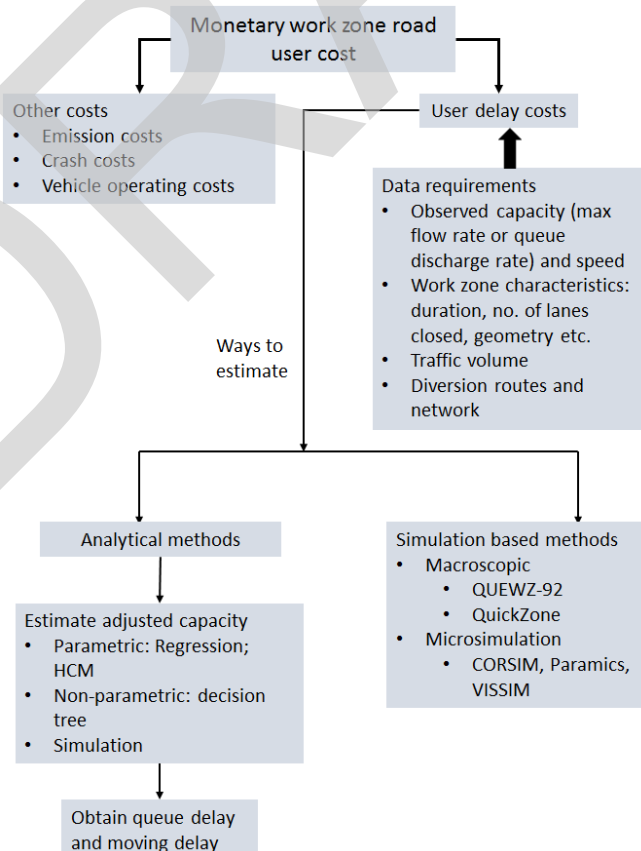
Monetary work zone road user cost

Other costs
- Emission costs
- Crash costs
- Vehicle operating costs

User delay costs

Data requirements
- Observed capacity (max flow rate or queue discharge rate) and speed
- Work zone characteristics: duration, no. of lanes closed, geometry etc.
- Traffic volume
- Diversion routes and network

Ways to estimate

Analytical methods

Estimate adjusted capacity
- Parametric: Regression; HCM
- Non-parametric: decision tree
- Simulation

Obtain queue delay and moving delay

Simulation based methods
- Macroscopic
  - QUEWZ-92
  - QuickZone
- Microsimulation
  - CORSIM, Paramics, VISSIM